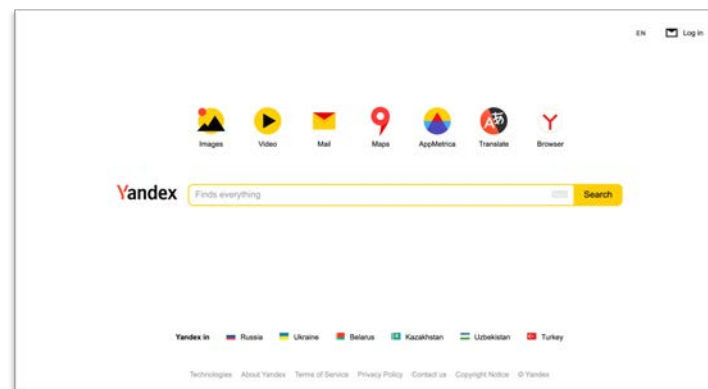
EN Log in

Images Video Mail Maps AppMetrica Translate Browser

Yandex

Finds everything

Search

Yandex in Russia Ukraine Belarus Kazakhstan Uzbekistan Turkey

Technologies About Yandex Terms of Service Privacy Policy Contact us Copyright Notice © Yandex